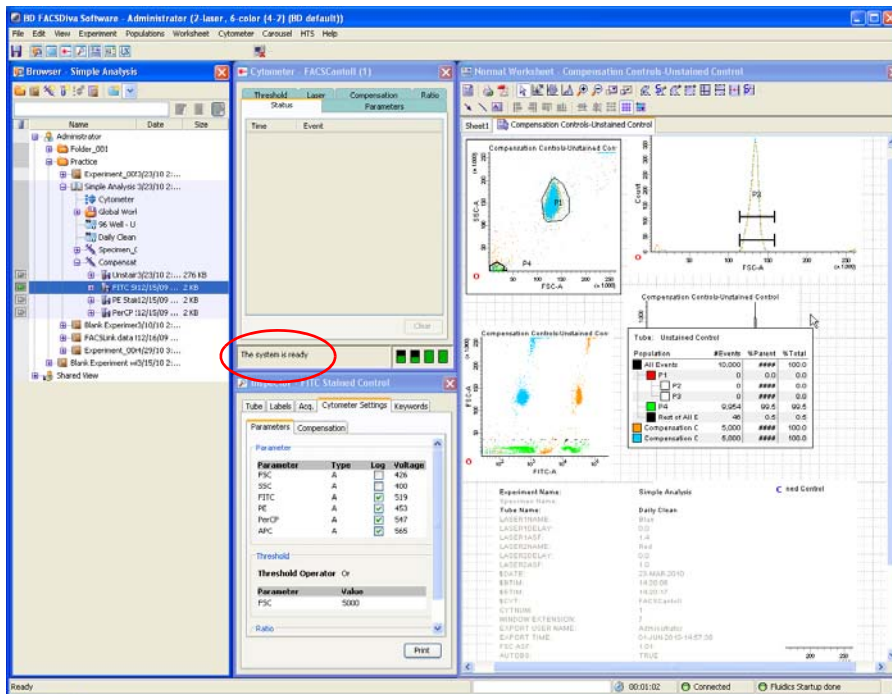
BD FACSDiva Software - Administrator (2-laser, 6-color (4-2) (BD default))

File Edit View Experiment Populations Worksheet Cytometer Carousel HTS Help

Browser - Simple Analysis

| Name | Date | Size |
|---|---|---|
| Administrator | | |
| Folder_001 | | |
| Practice | | |
| Experiment_0013/23/10 2:... | | |
| Simple Analysis 3/23/10 2:... | | |
| Cytometer | | |
| Global Worl | | |
| 96 Well - U | | |
| Daily Clean | | |
| Specimen_( | | |
| Compensat | | |
| Unstair3/23/10 2:... | | 276 KB |
| FITC St12/15/09 ... | | 2 KB |
| PE Stai12/15/09 ... | | 2 KB |
| PerCP 12/15/09 ... | | 2 KB |
| Blank Experimen3/10/10 2:... | | |
| FACSLink.data 12/16/09 ... | | |
| Experiment_0004/29/10 3:... | | |
| Blank Experiment ...3/15/10 2:... | | |
| Shared View | | |

Cytometer - FACSCantoII (1)

Threshold Laser Compensation Ratio
Status Parameters

Time Event

Clear

The system is ready

Inspector - FITC Stained Control

Tube Labels Acq. Cytometer Settings Keywords

Parameters Compensation

Parameter

| Parameter | Type | Log | Voltage |
|---|---|---|---|
| FSC | A | | 426 |
| SSC | A | | 400 |
| FITC | A | ✓ | 519 |
| PE | A | ✓ | 453 |
| PerCP | A | ✓ | 547 |
| APC | A | ✓ | 565 |

Threshold

Threshold Operator Or

| Parameter | Value |
|---|---|
| FSC | 5000 |

Ratio

Print

Normal Worksheet - Compensation Controls-Unstained Control

Sheet1 Compensation Controls-Unstained Control

Compensation Controls-Unstained Con

SSC-A
P1
P4
FSC-A

Count
P3
FSC-A

Compensation Controls-Unstained Control

Compensation Controls-Unstained Con

Tube: Unstained Control

| Population | #Events | %Parent | %Total |
|---|---|---|---|
| All Events | 10,000 | #### | 100.0 |
| P1 | 0 | 0.0 | 0.0 |
| P2 | 0 | #### | 0.0 |
| P3 | 0 | #### | 0.0 |
| P4 | 9,954 | 99.5 | 99.5 |
| Rest of All E | 46 | 0.5 | 0.5 |
| Compensation C | 5,000 | #### | 100.0 |
| Compensation C | 5,000 | #### | 100.0 |

PE-A
FITC-A

Experiment Name: Simple Analysis
Specimen Name:
Tube Name: Daily Clean
LASER1NAME: Blue
LASER1DELAY: 0.0
LASER1ASF: 1.4
LASER2NAME: Red
LASER2DELAY: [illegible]
LASER2ASF: 1.0
$DATE: 23-MAR-2010
$BTIM: 14:20:08
$ETIM: 14:20:17
$CYT: FACSCantoII
CYTNUM: 1
WINDOW EXTENSION: 7
EXPORT USER NAME: Administrator
EXPORT TIME: 01-JUN-2010-14:57:38
FSC ASF: 1.01
AUTOBS: TRUE

C ned Control

Ready 00:01:02 Connected Fluidics Startup done